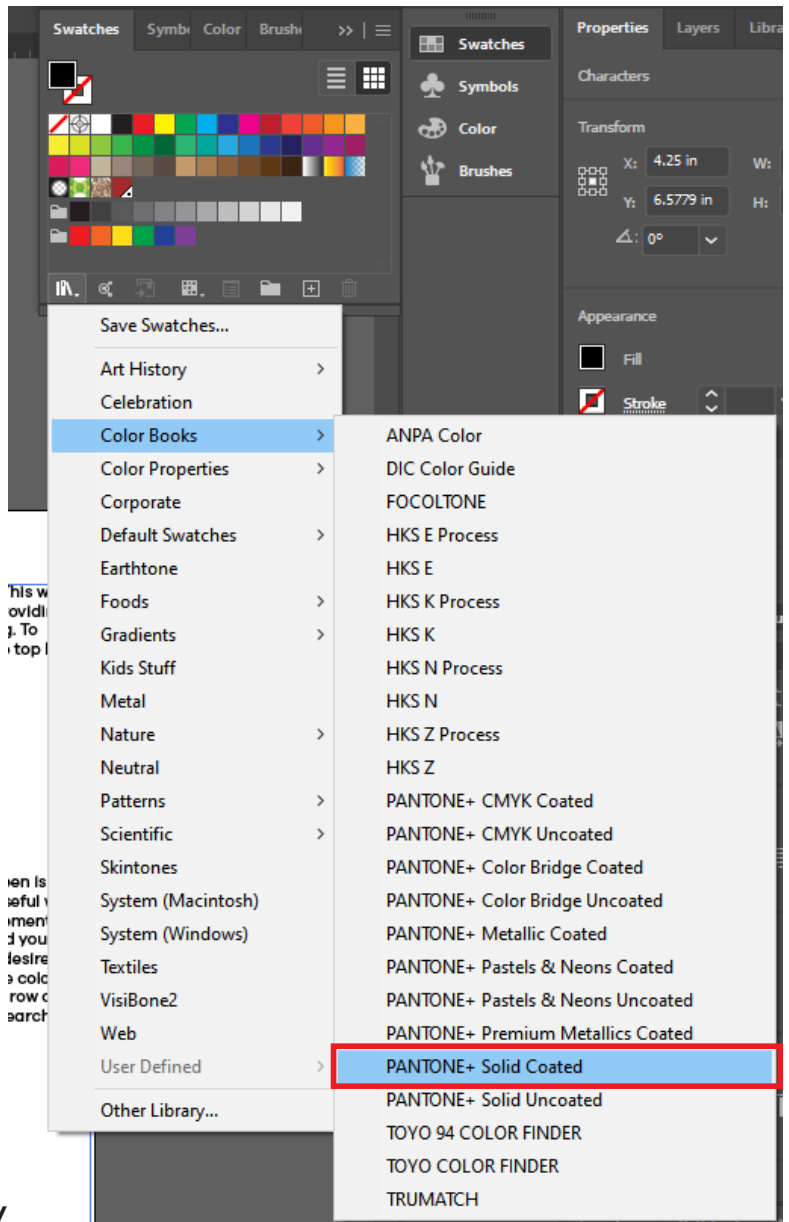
Swatches Symb Color Brush >>

Swatches
Symbols
Color
Brushes

Properties Layers Libra
Characters
Transform
X: 4.25 in W:
Y: 6.5779 in H:
⊿: 0°

Appearance
Fill
Stroke

Save Swatches...
Art History
Celebration
Color Books
Color Properties
Corporate
Default Swatches
Earthtone
Foods
Gradients
Kids Stuff
Metal
Nature
Neutral
Patterns
Scientific
Skintones
System (Macintosh)
System (Windows)
Textiles
VisiBone2
Web
User Defined
Other Library...

ANPA Color
DIC Color Guide
FOCOLTONE
HKS E Process
HKS E
HKS K Process
HKS K
HKS N Process
HKS N
HKS Z Process
HKS Z
PANTONE+ CMYK Coated
PANTONE+ CMYK Uncoated
PANTONE+ Color Bridge Coated
PANTONE+ Color Bridge Uncoated
PANTONE+ Metallic Coated
PANTONE+ Pastels & Neons Coated
PANTONE+ Pastels & Neons Uncoated
PANTONE+ Premium Metallics Coated
PANTONE+ Solid Coated
PANTONE+ Solid Uncoated
TOYO 94 COLOR FINDER
TOYO COLOR FINDER
TRUMATCH

This w
ovidi
g. To
top

en is
seful
oment
d you
desire
e colo
row
earch